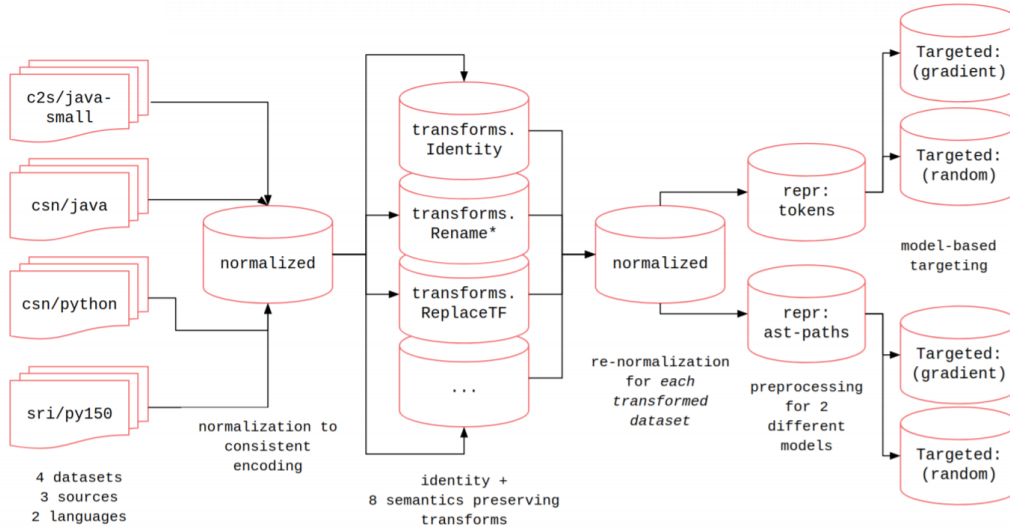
c2s/java-small

csn/java

csn/python

sri/py150

4 datasets
3 sources
2 languages

normalized

normalization to consistent encoding

transforms. Identity

transforms. Rename*

transforms. ReplaceTF

...

identity + 8 semantics preserving transforms

normalized

re-normalization for *each transformed* dataset

repr: tokens

repr: ast-paths

preprocessing for 2 different models

Targeted: (gradient)

Targeted: (random)

model-based targeting

Targeted: (gradient)

Targeted: (random)